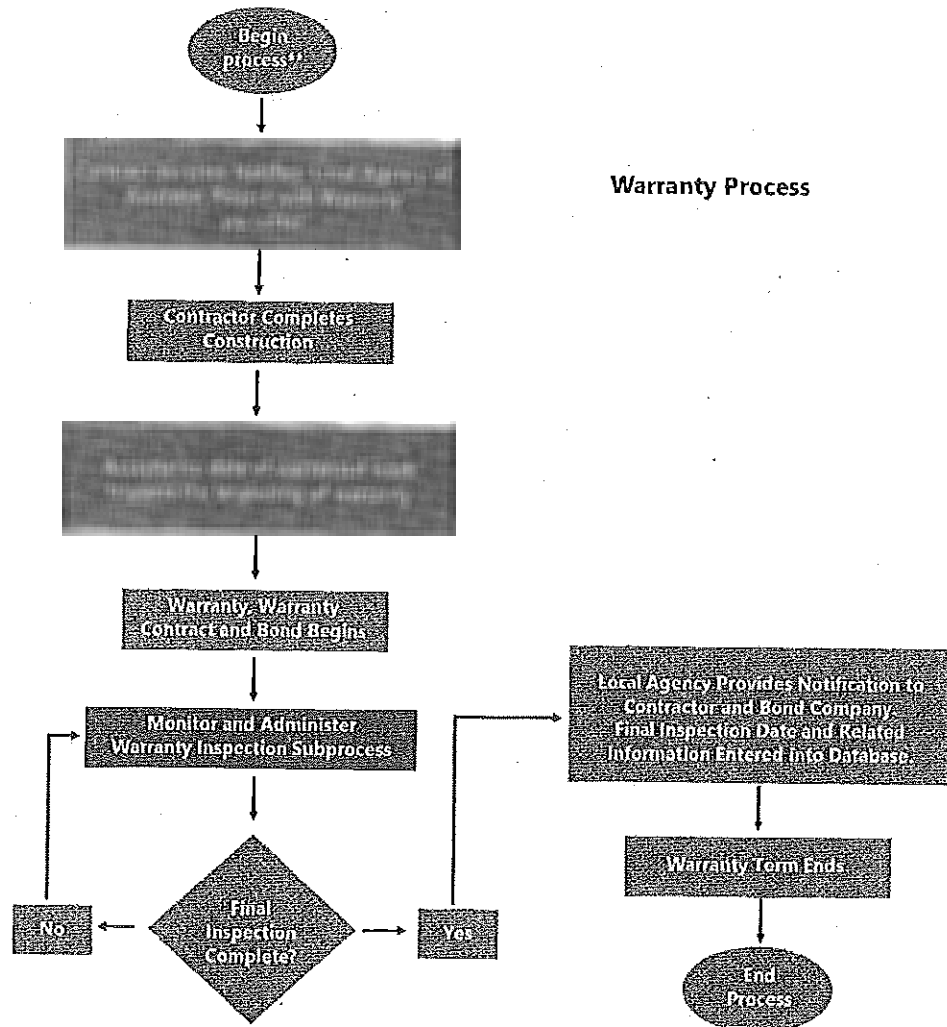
Begin process

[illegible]

Warranty Process

Contractor Completes Construction

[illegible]

Warranty, Warranty Contract and Bond Begins

Monitor and Administer Warranty Inspection Subprocess

Final Inspection Complete?

No

Yes

Local Agency Provides Notification to Contractor and Bond Company. Final Inspection Date and Related Information Entered into Database.

Warranty Term Ends

End Process